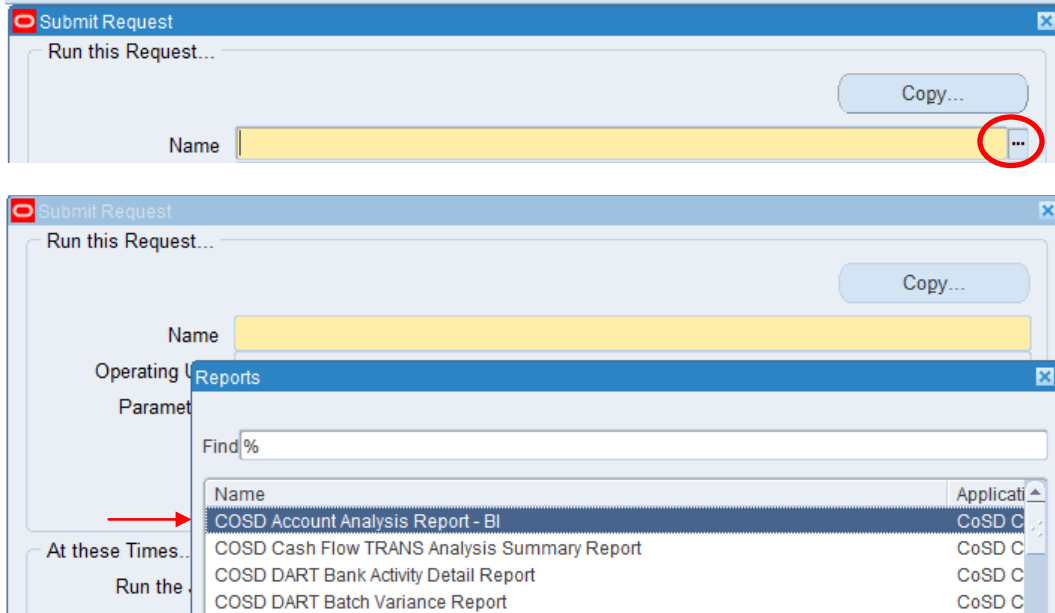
Submit Request
Run this Request...
Copy...
Name

Submit Request
Run this Request...
Copy...
Name
Operating U
Paramet
At these Times...
Run the

Reports
Find %

| Name | Applicati |
|---|---|
| COSD Account Analysis Report - BI | CoSD C |
| COSD Cash Flow TRANS Analysis Summary Report | CoSD C |
| COSD DART Bank Activity Detail Report | CoSD C |
| COSD DART Batch Variance Report | CoSD C |